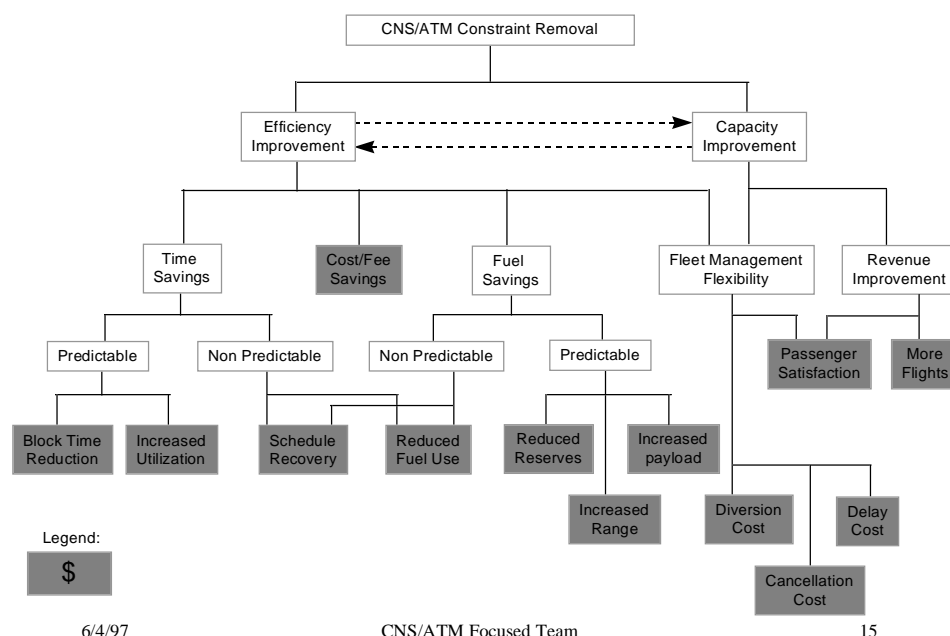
CNS/ATM Constraint Removal

Efficiency Improvement

Capacity Improvement

Time Savings

Cost/Fee Savings

Fuel Savings

Fleet Management Flexibility

Revenue Improvement

Predictable

Non Predictable

Non Predictable

Predictable

Passenger Satisfaction

More Flights

Block Time Reduction

Increased Utilization

Schedule Recovery

Reduced Fuel Use

Reduced Reserves

Increased payload

Increased Range

Diversion Cost

Delay Cost

Cancellation Cost

Legend:

$

6/4/97

CNS/ATM Focused Team

15